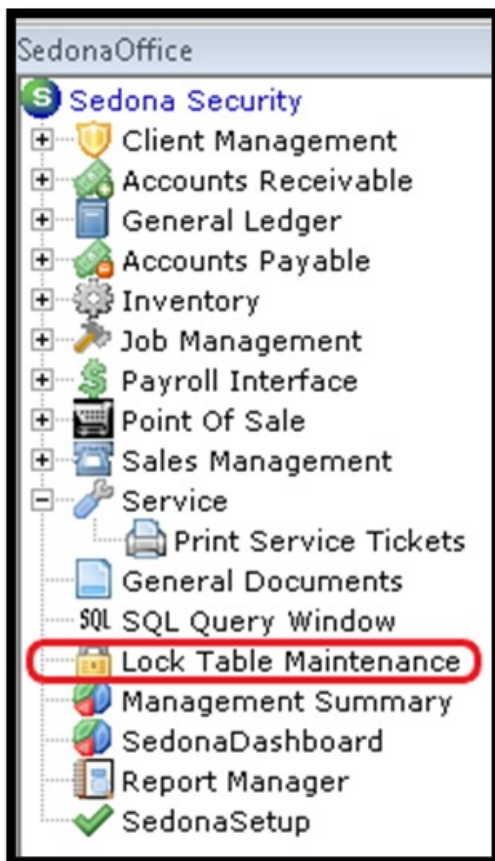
SedonaOffice

Sedona Security

Client Management

Accounts Receivable

General Ledger

Accounts Payable

Inventory

Job Management

Payroll Interface

Point Of Sale

Sales Management

Service

Print Service Tickets

General Documents

SQL SQL Query Window

Lock Table Maintenance

Management Summary

SedonaDashboard

Report Manager

SedonaSetup